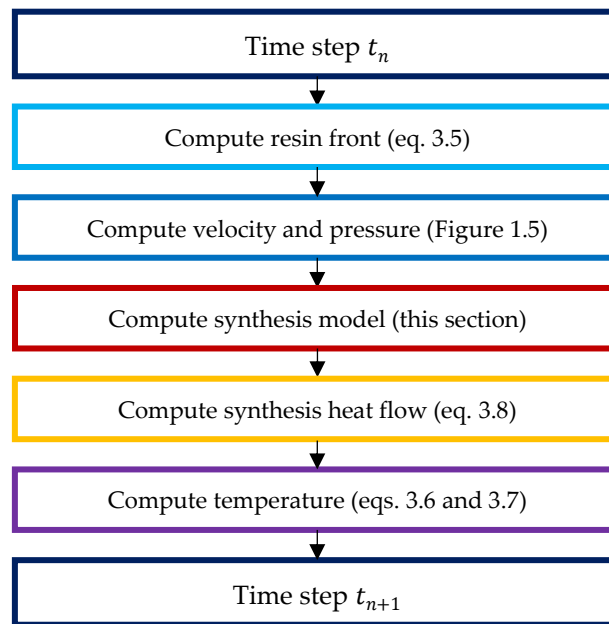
Time step $t_n$

Compute resin front (eq. 3.5)

Compute velocity and pressure (Figure 1.5)

Compute synthesis model (this section)

Compute synthesis heat flow (eq. 3.8)

Compute temperature (eqs. 3.6 and 3.7)

Time step $t_{n+1}$